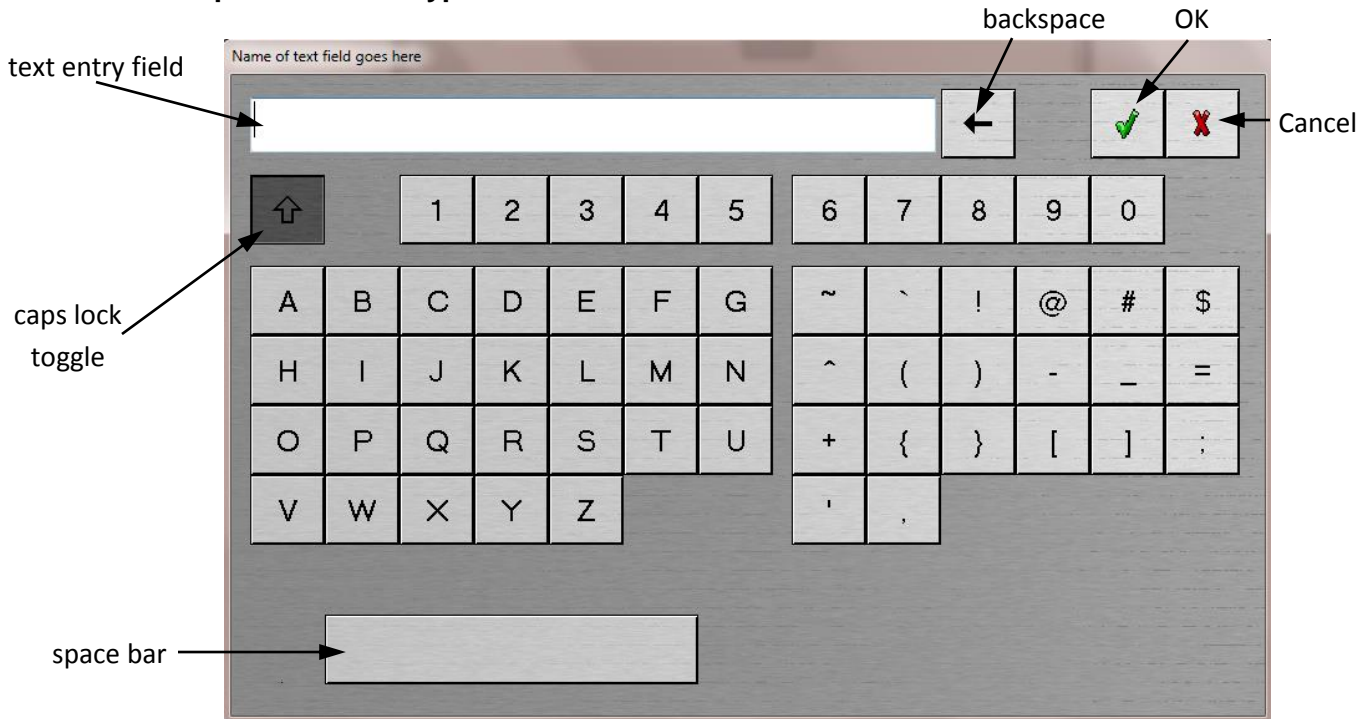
backspace OK

text entry field

Name of text field goes here

Cancel

⇧ 1 2 3 4 5 6 7 8 9 0

A B C D E F G ~ ` ! @ # $

H I J K L M N ^ ( ) - _ =

O P Q R S T U + { } [ ] ;

V W X Y Z ' ,

caps lock toggle

space bar